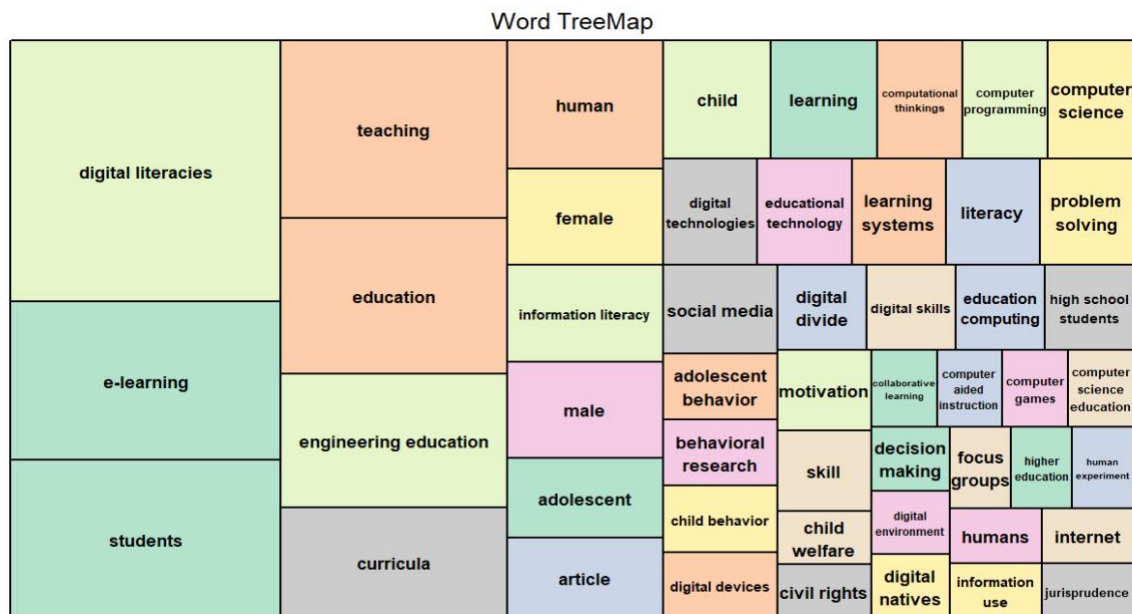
Word TreeMap

digital literacies

e-learning

students

teaching

education

engineering education

curricula

human

female

information literacy

male

adolescent

article

child

learning

computational thinkings

computer programming

computer science

digital technologies

educational technology

learning systems

literacy

problem solving

social media

digital divide

digital skills

education computing

high school students

adolescent behavior

motivation

collaborative learning

computer aided instruction

computer games

computer science education

behavioral research

skill

decision making

focus groups

higher education

human experiment

child behavior

child welfare

digital environment

humans

internet

digital devices

civil rights

digital natives

information use

jurisprudence